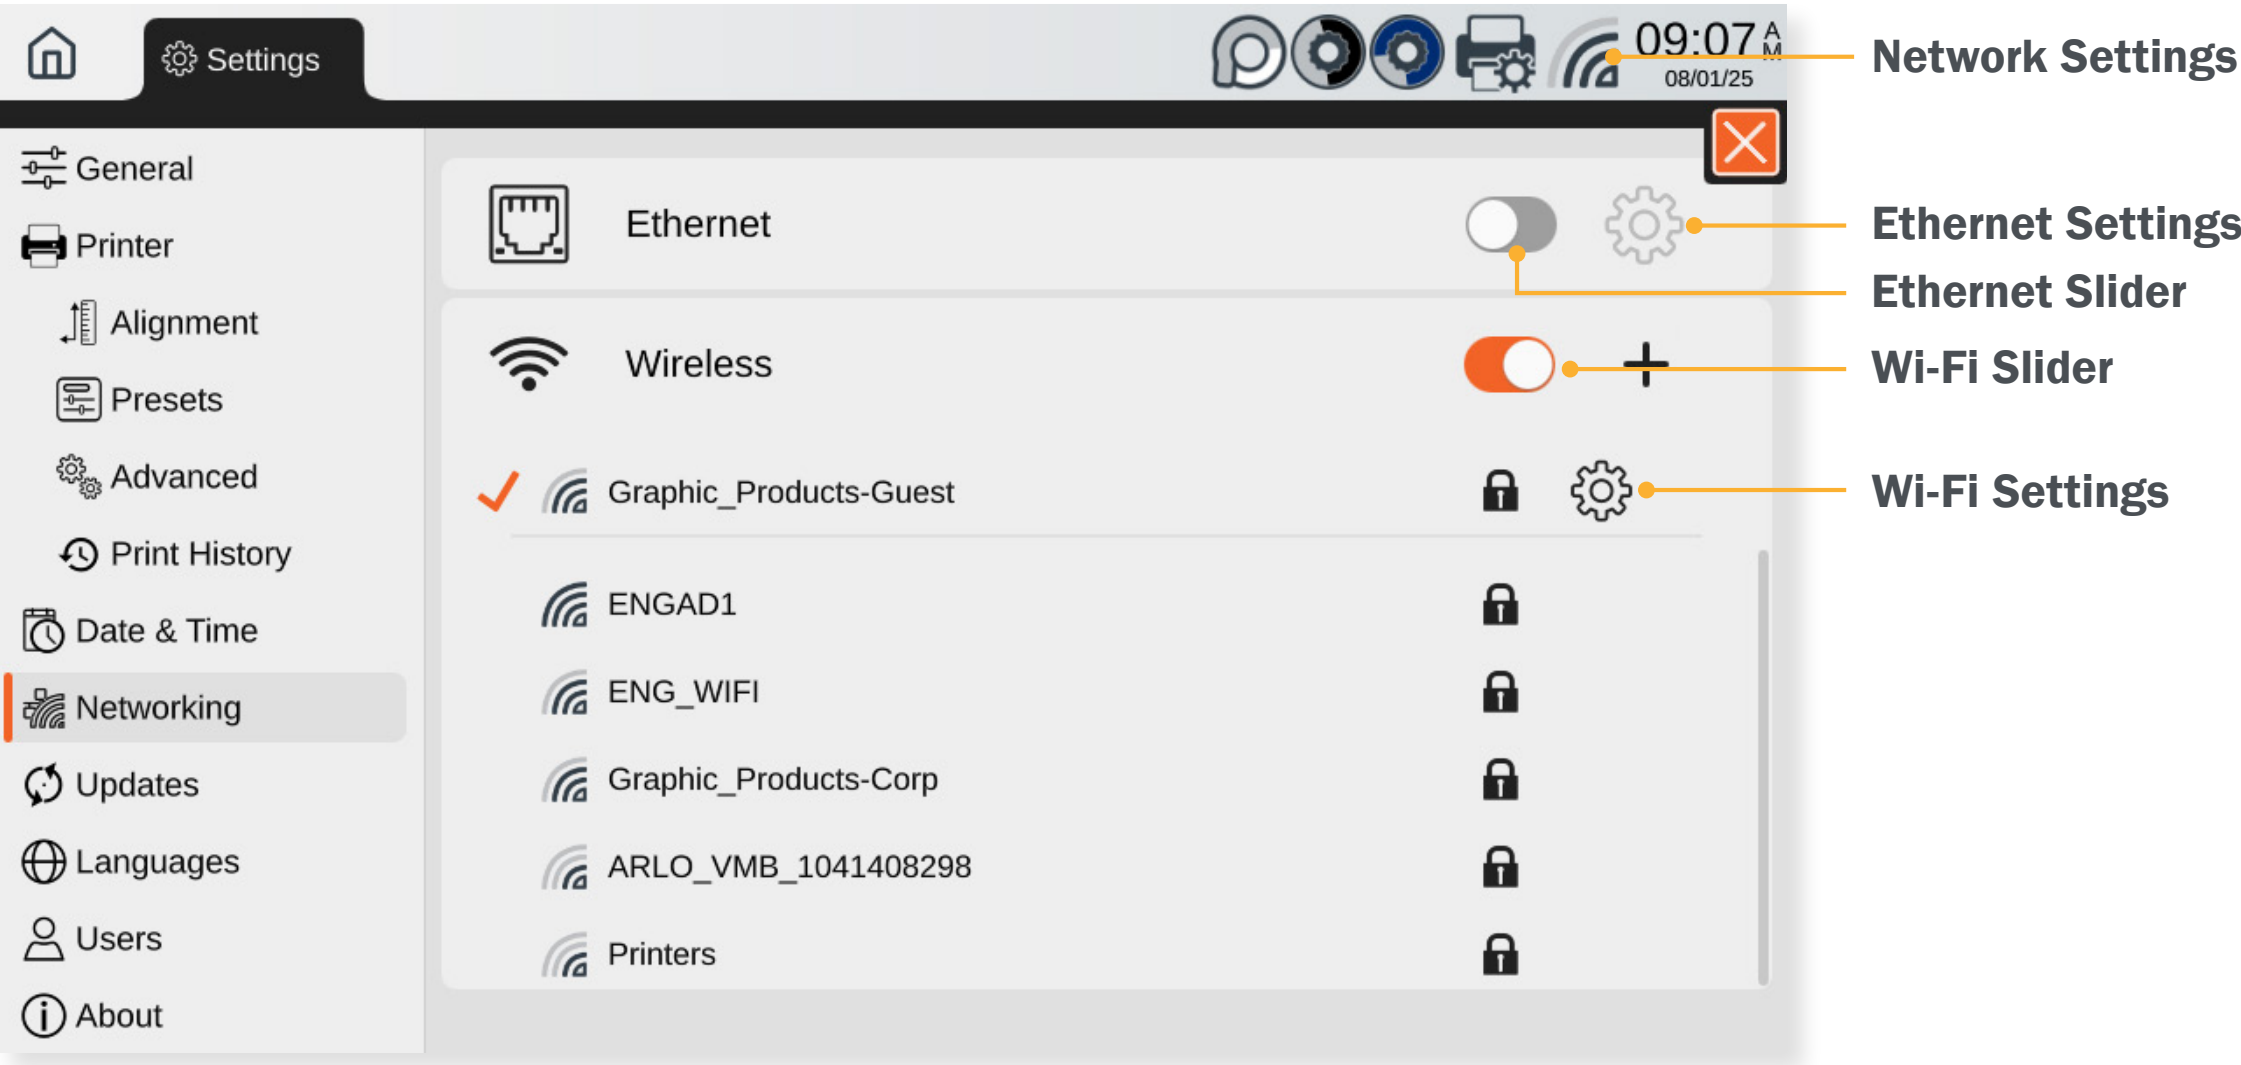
Settings

09:07 AM
08/01/25

Network Settings

General
Printer
Alignment
Presets
Advanced
Print History
Date & Time
Networking
Updates
Languages
Users
About

Ethernet

Ethernet Settings
Ethernet Slider

Wireless

Wi-Fi Slider

Graphic_Products-Guest

Wi-Fi Settings

ENGAD1
ENG_WIFI
Graphic_Products-Corp
ARLO_VMB_1041408298
Printers